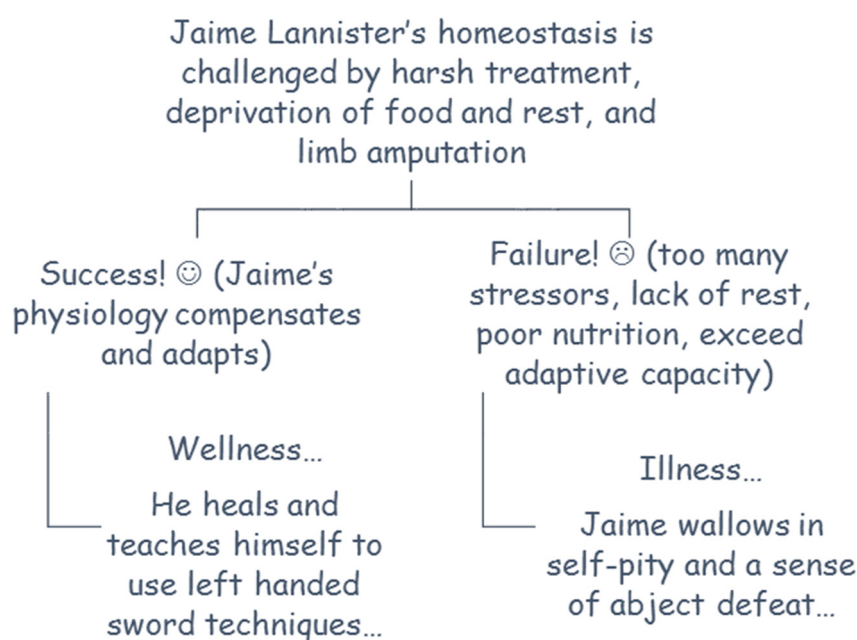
Jaime Lannister's homeostasis is challenged by harsh treatment, deprivation of food and rest, and limb amputation

Success! ☺ (Jaime's physiology compensates and adapts)

Wellness…

He heals and teaches himself to use left handed sword techniques…

Failure! ☹ (too many stressors, lack of rest, poor nutrition, exceed adaptive capacity)

Illness…

Jaime wallows in self-pity and a sense of abject defeat…